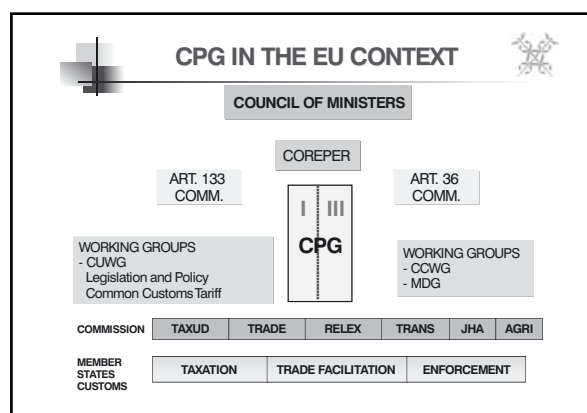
CPG IN THE EU CONTEXT

COUNCIL OF MINISTERS

COREPER

ART. 133 COMM.

ART. 36 COMM.

I III

CPG

WORKING GROUPS
- CUWG
Legislation and Policy
Common Customs Tariff

WORKING GROUPS
- CCWG
- MDG

| COMMISSION | TAXUD | TRADE | RELEX | TRANS | JHA | AGRI |
|---|---|---|---|---|---|---|

| MEMBER STATES CUSTOMS | TAXATION | TRADE FACILITATION | ENFORCEMENT |
|---|---|---|---|